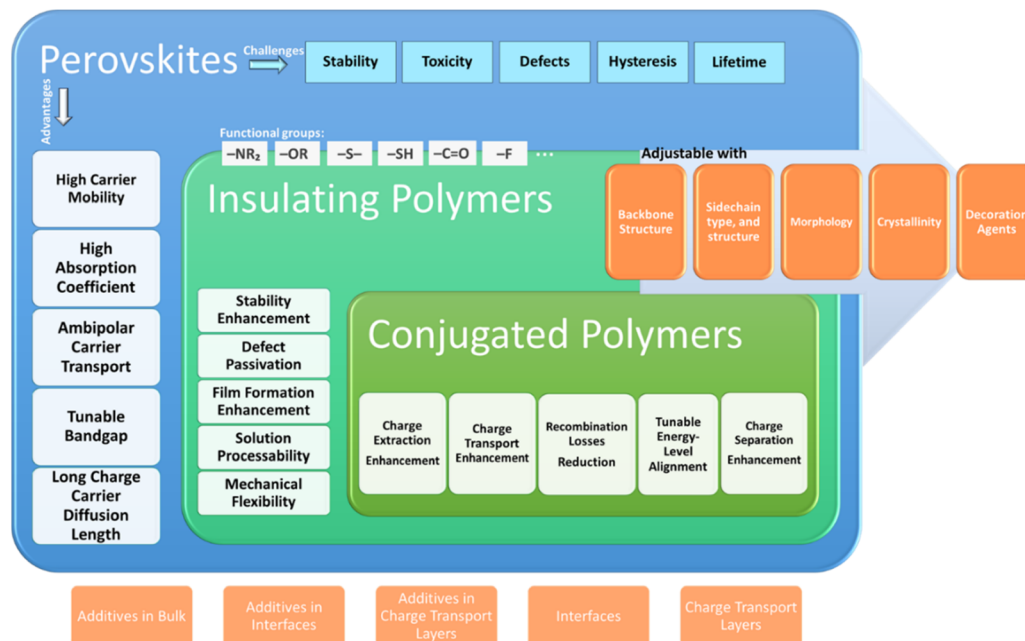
Perovskites

Challenges

Stability

Toxicity

Defects

Hysteresis

Lifetime

Advantages

Functional groups:

$-NR_2$

$-OR$

$-S-$

$-SH$

$-C=O$

$-F$

...

Adjustable with

Backbone Structure

Sidechain type, and structure

Morphology

Crystallinity

Decoration Agents

High Carrier Mobility

High Absorption Coefficient

Ambipolar Carrier Transport

Tunable Bandgap

Long Charge Carrier Diffusion Length

Insulating Polymers

Stability Enhancement

Defect Passivation

Film Formation Enhancement

Solution Processability

Mechanical Flexibility

Conjugated Polymers

Charge Extraction Enhancement

Charge Transport Enhancement

Recombination Losses Reduction

Tunable Energy-Level Alignment

Charge Separation Enhancement

Additives in Bulk

Additives in Interfaces

Additives in Charge Transport Layers

Interfaces

Charge Transport Layers